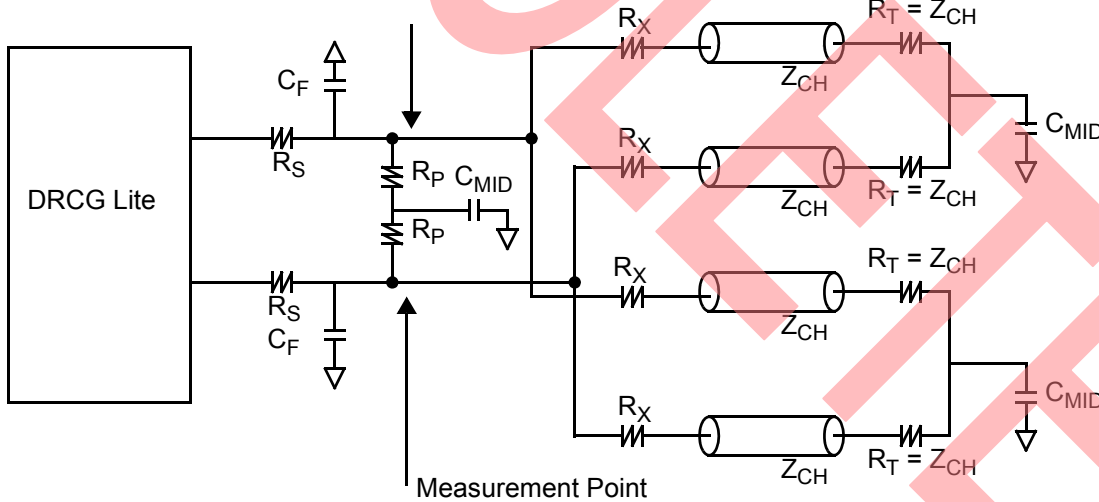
DRCG Lite

$C_F$

$R_S$

$R_P$

$C_{MID}$

$R_P$

$R_S$

$C_F$

$R_X$

$Z_{CH}$

$R_T = Z_{CH}$

$C_{MID}$

$R_X$

$Z_{CH}$

$R_T = Z_{CH}$

$R_X$

$R_T = Z_{CH}$

$Z_{CH}$

$C_{MID}$

$R_X$

$Z_{CH}$

$R_T = Z_{CH}$

Measurement Point